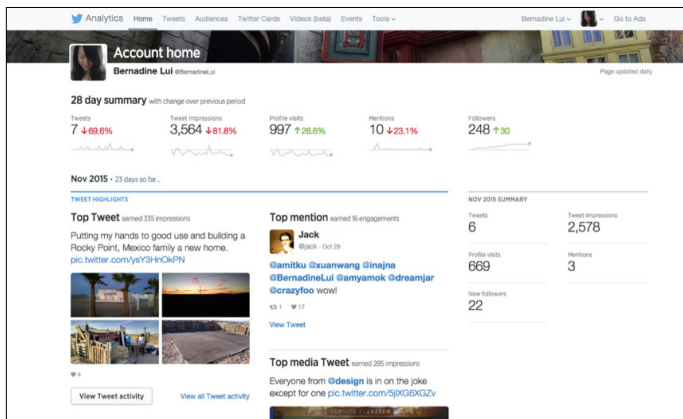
Analytics Home Tweets Audiences Twitter Cards Videos (beta) Events Tools

Bernadine Lui Go to Ads

Account home

Bernadine Lui @BernadineLui

Page updated daily

28 day summary with change over previous period

Tweets
7 ↓69.6%

Tweet impressions
3,564 ↓81.8%

Profile visits
997 ↑28.6%

Mentions
10 ↓23.1%

Followers
248 ↑30

Nov 2015 · 23 days so far...

TWEET HIGHLIGHTS

Top Tweet earned 335 impressions

Putting my hands to good use and building a Rocky Point, Mexico family a new home. pic.twitter.com/ysY3HnOkPN

♥ 4

View Tweet activity

View all Tweet activity

Top mention earned 16 engagements

Jack
@jack · Oct 29

@amitku @xuanwang @inajna @BernadineLui @amyamok @dreamjar @crazyfoo wow!

↻ 1 ♥ 17

View Tweet

Top media Tweet earned 285 impressions

Everyone from @design is in on the joke except for one pic.twitter.com/5jlXG6XGZv

NOV 2015 SUMMARY

Tweets
6

Tweet impressions
2,578

Profile visits
669

Mentions
3

New followers
22